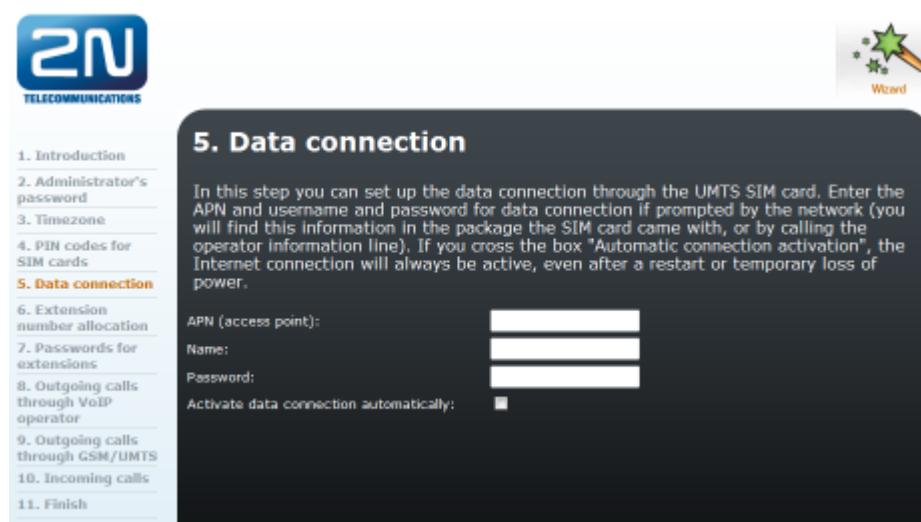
2N
TELECOMMUNICATIONS

Wizard

1. Introduction
2. Administrator's password
3. Timezone
4. PIN codes for SIM cards
5. Data connection
6. Extension number allocation
7. Passwords for extensions
8. Outgoing calls through VoIP operator
9. Outgoing calls through GSM/UMTS
10. Incoming calls
11. Finish

5. Data connection

In this step you can set up the data connection through the UMTS SIM card. Enter the APN and username and password for data connection if prompted by the network (you will find this information in the package the SIM card came with, or by calling the operator information line). If you cross the box "Automatic connection activation", the Internet connection will always be active, even after a restart or temporary loss of power.

APN (access point):
Name:
Password:
Activate data connection automatically: